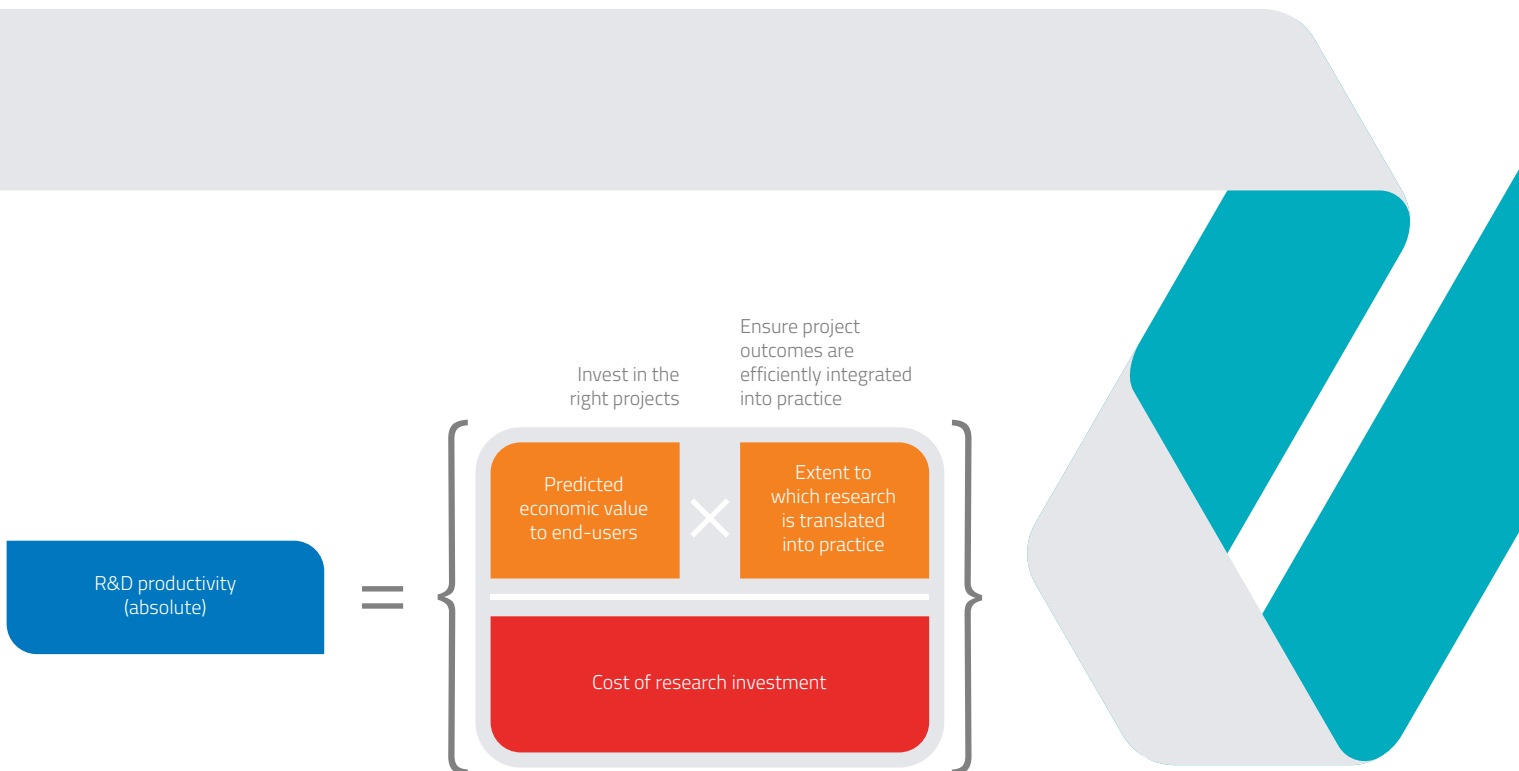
Ensure project outcomes are efficiently integrated into practice

Invest in the right projects

R&D productivity (absolute)

=

Predicted economic value to end-users

×

Extent to which research is translated into practice

Cost of research investment